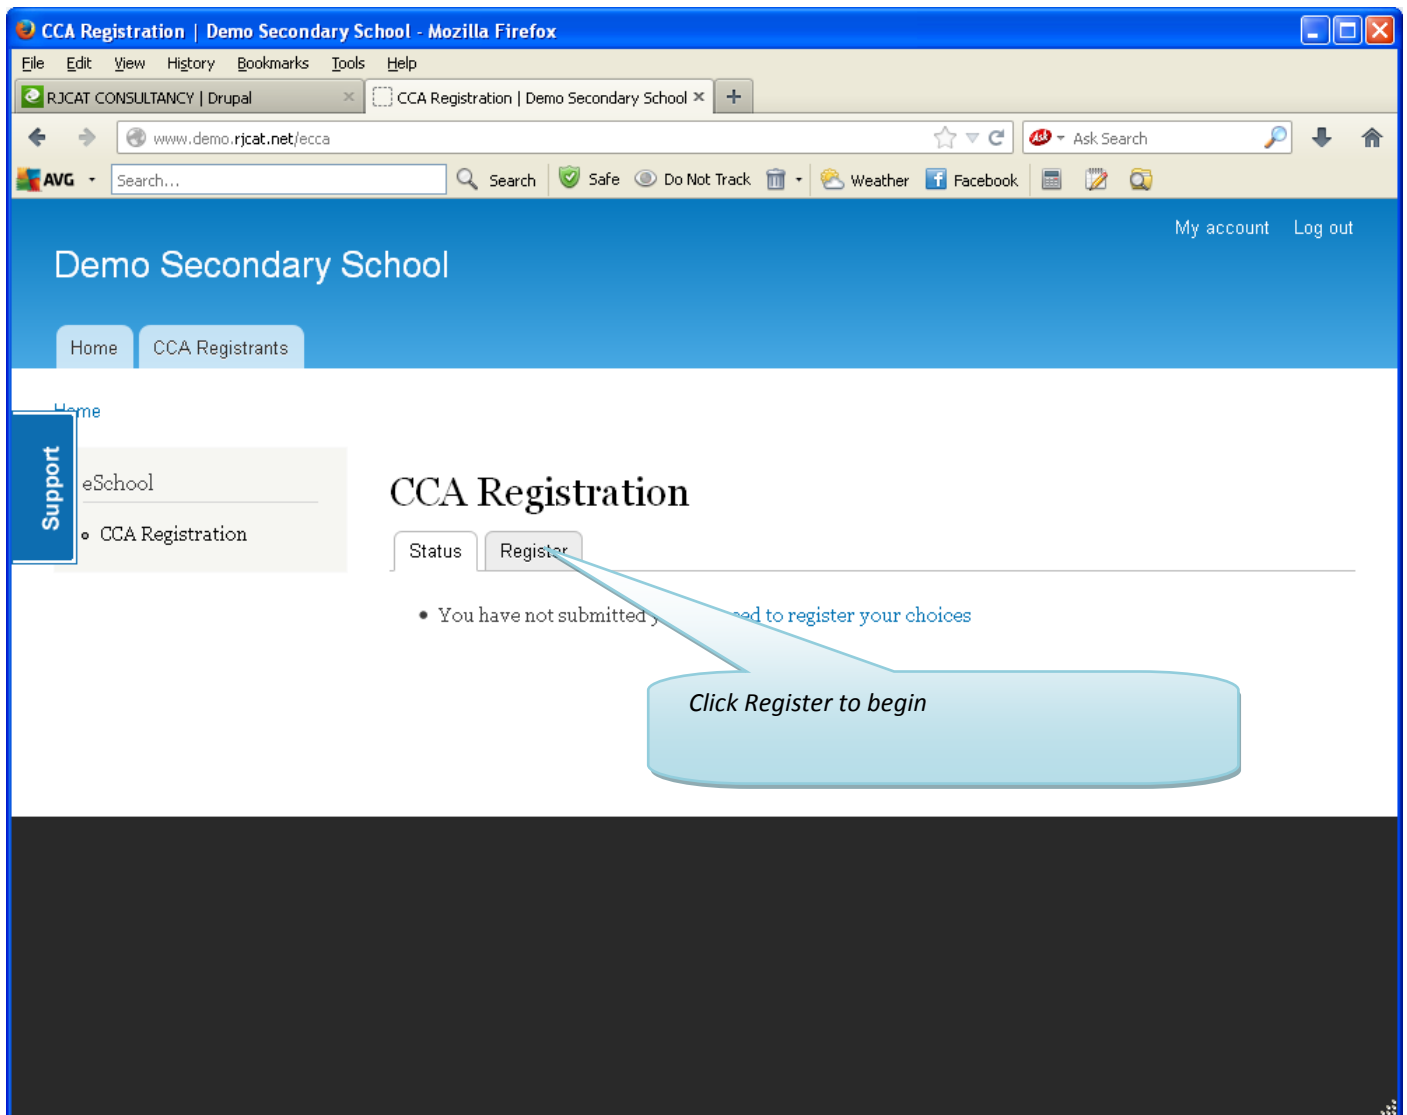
CCA Registration | Demo Secondary School - Mozilla Firefox

File Edit View History Bookmarks Tools Help

RJCAT CONSULTANCY | Drupal

CCA Registration | Demo Secondary School

www.demo.rjcat.net/ecca

Ask Search

AVG Search... Search Safe Do Not Track Weather Facebook

My account Log out

Demo Secondary School

Home CCA Registrants

H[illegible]me

Support

eSchool

CCA Registration

CCA Registration

Status Regis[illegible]r

• You have not submitted y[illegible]ed to register your choices

Click Register to begin